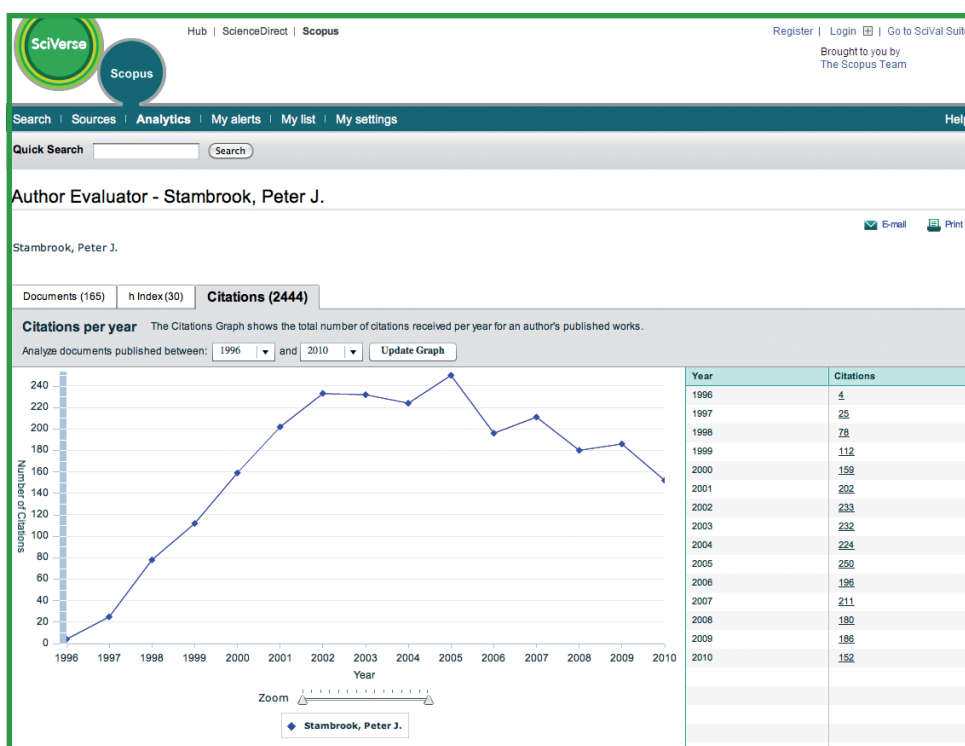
SciVerse

Scopus

Hub | ScienceDirect | Scopus

Register | Login | Go to SciVal Suit

Brought to you by
The Scopus Team

Search | Sources | Analytics | My alerts | My list | My settings

Help

Quick Search Search

Author Evaluator - Stambrook, Peter J.

E-mail Print

Stambrook, Peter J.

Documents (165) | h Index (30) | Citations (2444)

Citations per year The Citations Graph shows the total number of citations received per year for an author's published works.

Analyze documents published between: 1996 and 2010 Update Graph

240
220
200
180
160
140
120
100
80
60
40
20
0

Number of Citations

1996 1997 1998 1999 2000 2001 2002 2003 2004 2005 2006 2007 2008 2009 2010

Year

Zoom

Stambrook, Peter J.

| Year | Citations |
|---|---|
| 1996 | 4 |
| 1997 | 25 |
| 1998 | 78 |
| 1999 | 112 |
| 2000 | 159 |
| 2001 | 202 |
| 2002 | 233 |
| 2003 | 232 |
| 2004 | 224 |
| 2005 | 250 |
| 2006 | 196 |
| 2007 | 211 |
| 2008 | 180 |
| 2009 | 186 |
| 2010 | 152 |